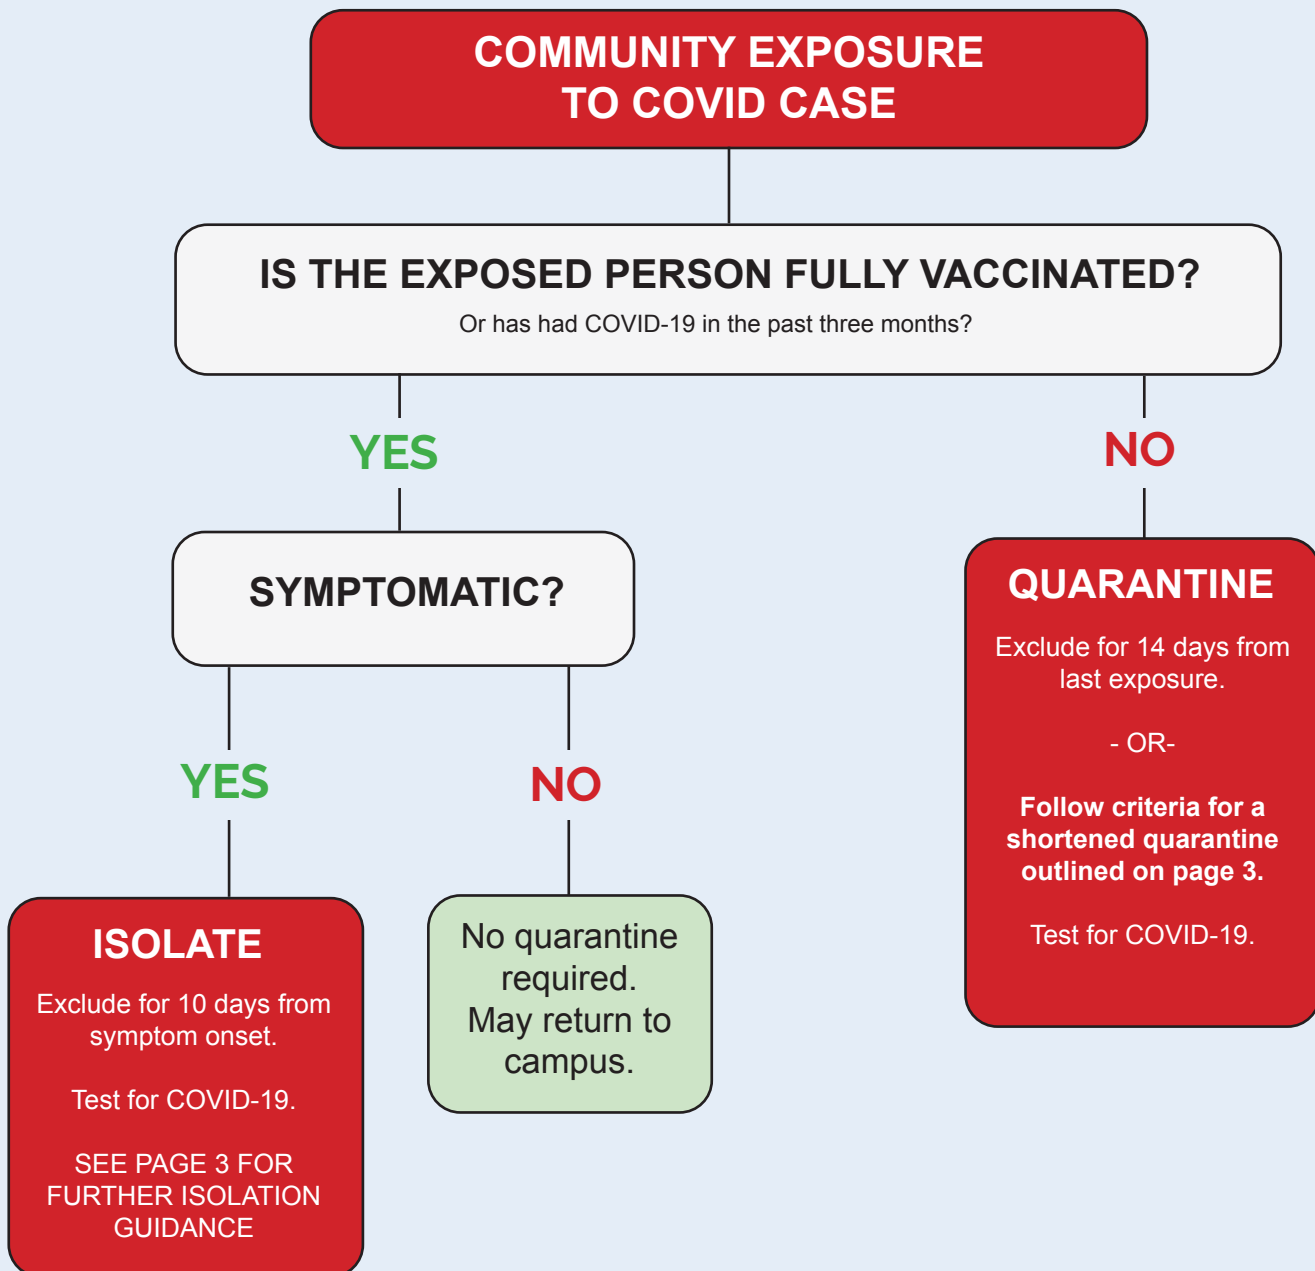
COMMUNITY EXPOSURE TO COVID CASE

IS THE EXPOSED PERSON FULLY VACCINATED?

Or has had COVID-19 in the past three months?

YES

NO

SYMPTOMATIC?

QUARANTINE

Exclude for 14 days from last exposure.

- OR-

Follow criteria for a shortened quarantine outlined on page 3.

Test for COVID-19.

YES

NO

ISOLATE

Exclude for 10 days from symptom onset.

Test for COVID-19.

SEE PAGE 3 FOR FURTHER ISOLATION GUIDANCE

No quarantine required. May return to campus.